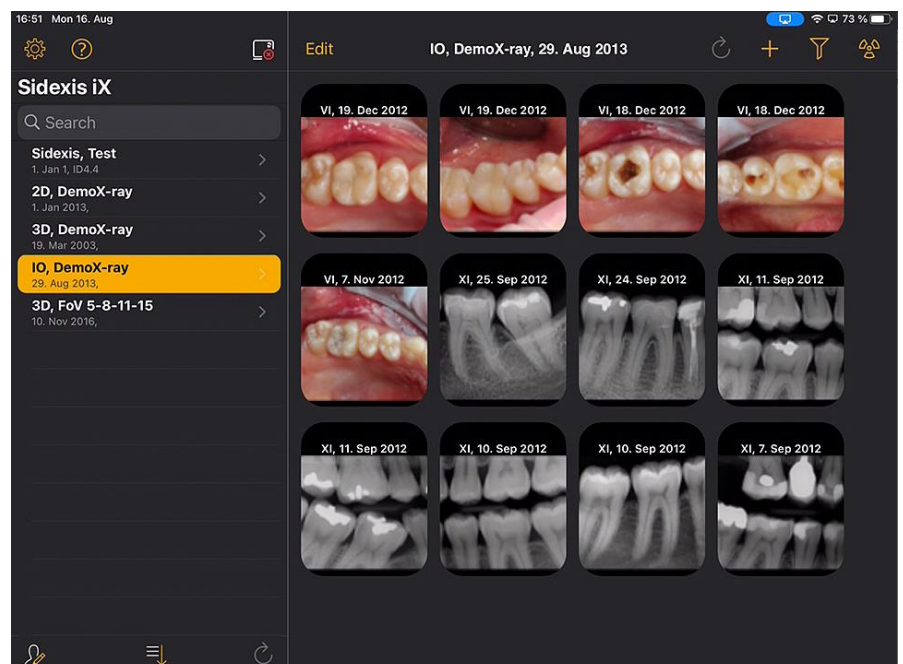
16:51 Mon 16. Aug

73 %

Sidexis iX

Search

Sidexis, Test
1. Jan 1, ID4.4

2D, DemoX-ray
1. Jan 2013,

3D, DemoX-ray
19. Mar 2003,

IO, DemoX-ray
29. Aug 2013,

3D, FoV 5-8-11-15
10. Nov 2016,

Edit

IO, DemoX-ray, 29. Aug 2013

VI, 19. Dec 2012

VI, 19. Dec 2012

VI, 18. Dec 2012

VI, 18. Dec 2012

VI, 7. Nov 2012

XI, 25. Sep 2012

XI, 24. Sep 2012

XI, 11. Sep 2012

XI, 11. Sep 2012

XI, 10. Sep 2012

XI, 10. Sep 2012

XI, 7. Sep 2012